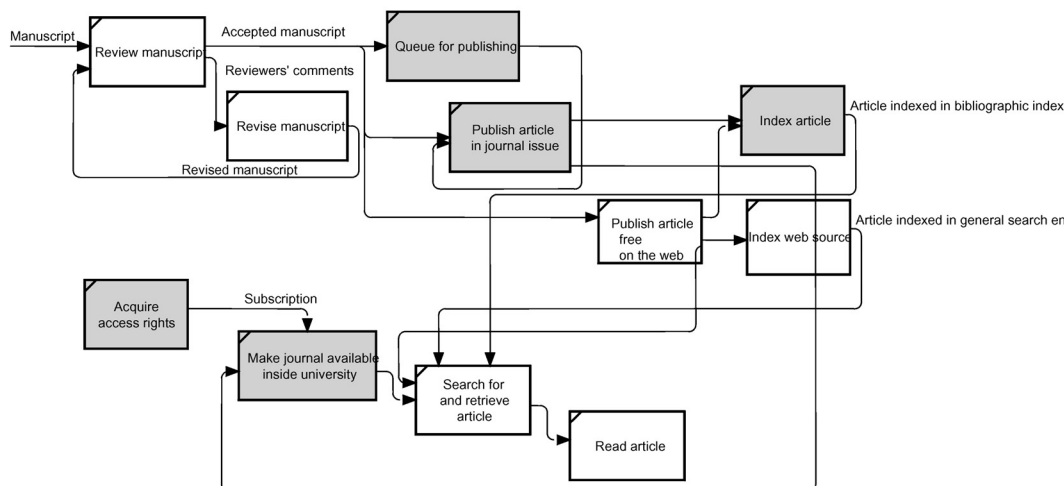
Manuscript

Review manuscrip

Accepted manuscript

Queue for publishing

Reviewers' comments

Revise manuscript

Publish article in journal issue

Index article

Article indexed in bibliographic index

Revised manuscript

Publish article free on the web

Index web source

Article indexed in general search en

Acquire access rights

Subscription

Make journal available inside university

Search for and retrieve article

Read article